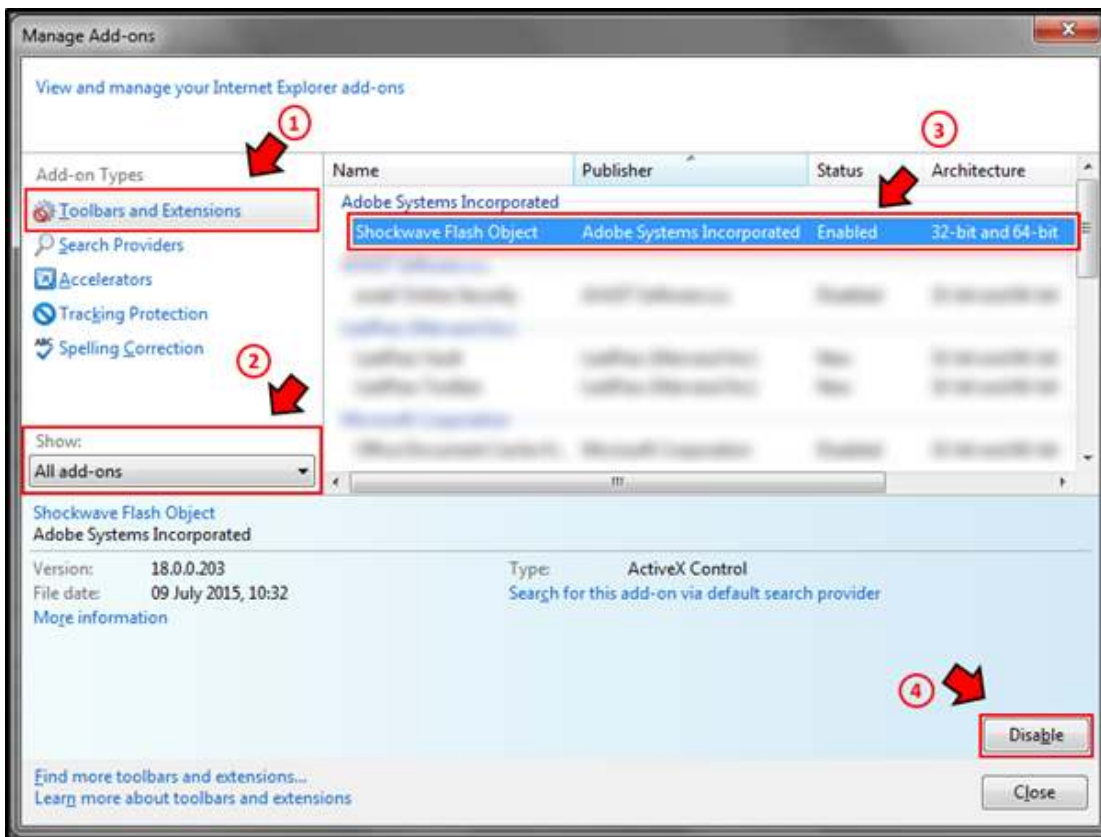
Manage Add-ons

View and manage your Internet Explorer add-ons

①

③

Add-on Types

Toolbars and Extensions

Search Providers

Accelerators

Tracking Protection

Spelling Correction

②

Show:

All add-ons

| Name | Publisher | Status | Architecture |
|---|---|---|---|
| Adobe Systems Incorporated | | | |
| Shockwave Flash Object | Adobe Systems Incorporated | Enabled | 32-bit and 64-bit |
| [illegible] | | | |
| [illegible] | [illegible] | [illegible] | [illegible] |
| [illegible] | | | |
| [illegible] | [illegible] | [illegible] | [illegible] |
| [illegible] | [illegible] | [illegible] | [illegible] |
| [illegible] | | | |
| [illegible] | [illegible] | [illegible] | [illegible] |

Shockwave Flash Object
Adobe Systems Incorporated

Version: 18.0.0.203
File date: 09 July 2015, 10:32
More information

Type: ActiveX Control
Search for this add-on via default search provider

④

Disable

Find more toolbars and extensions...
Learn more about toolbars and extensions

Close